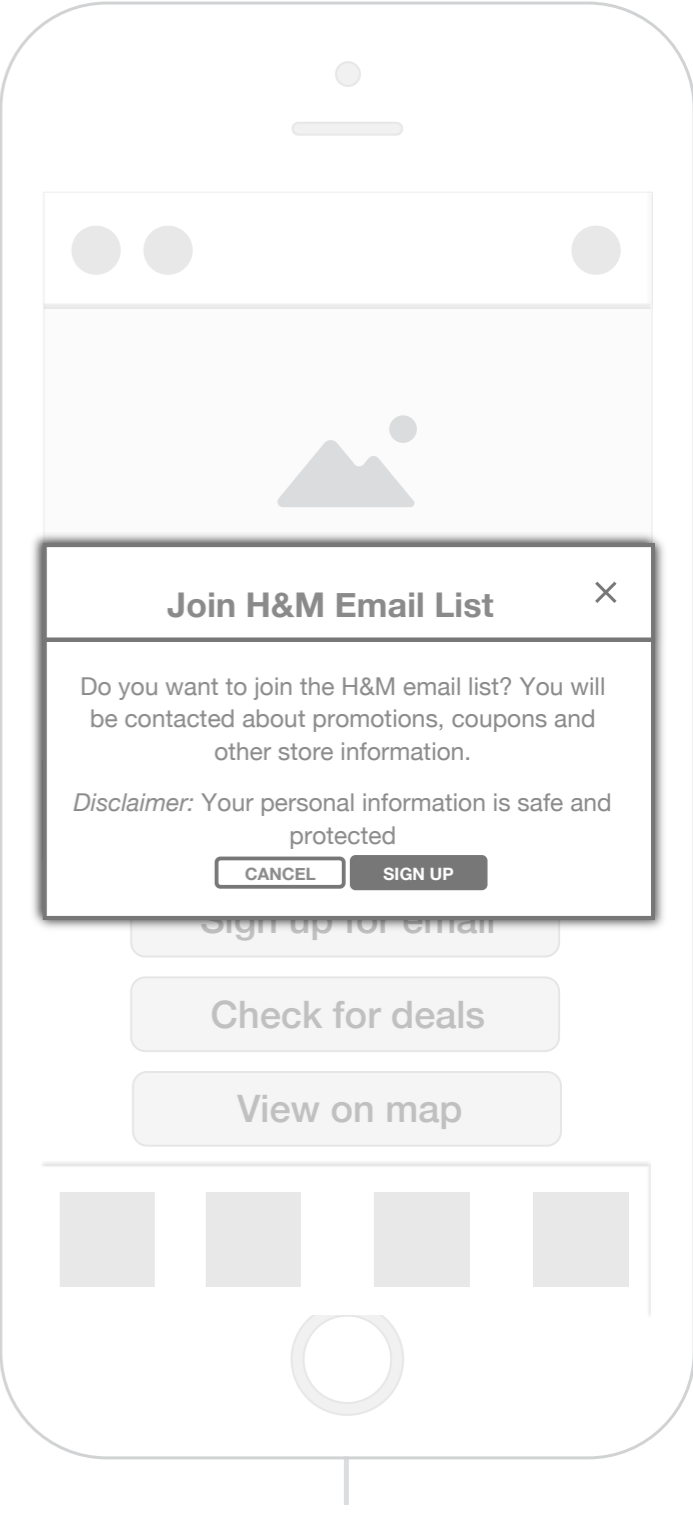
Join H&M Email List

×

Do you want to join the H&M email list? You will be contacted about promotions, coupons and other store information.

*Disclaimer:* Your personal information is safe and protected

CANCEL SIGN UP

Sign up for email

Check for deals

View on map